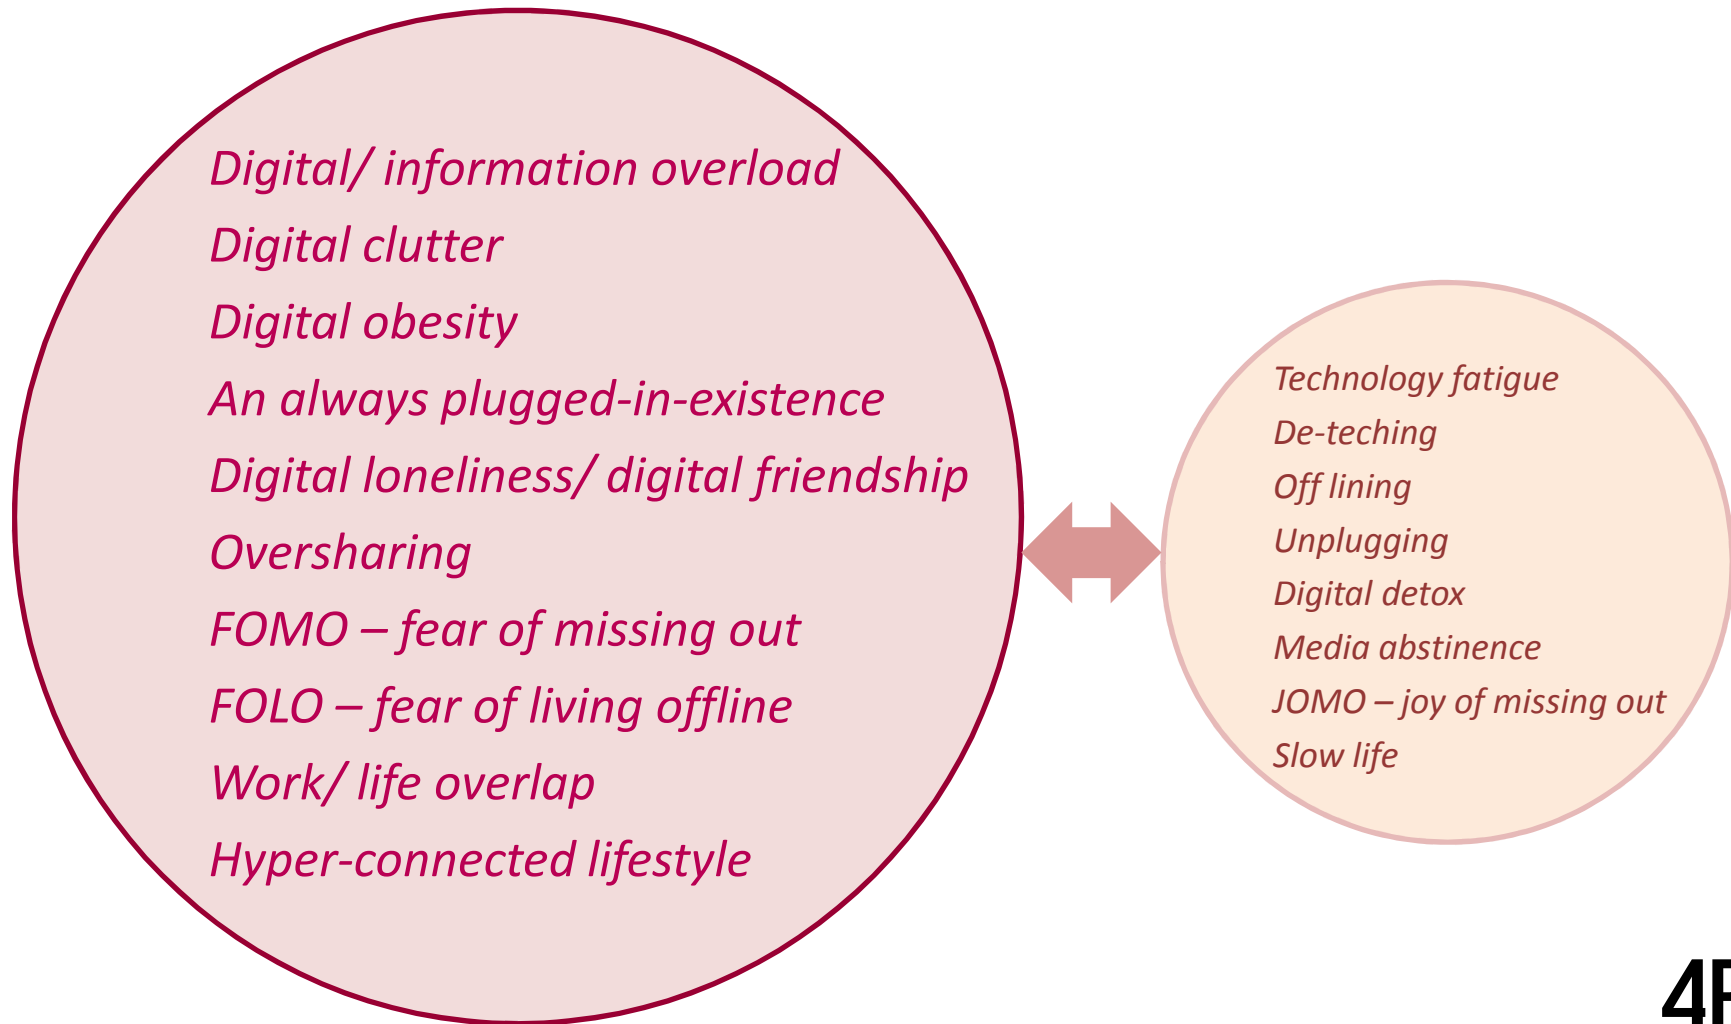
Digital/ information overload
Digital clutter
Digital obesity
An always plugged-in-existence
Digital loneliness/ digital friendship
Oversharing
FOMO – fear of missing out
FOLO – fear of living offline
Work/ life overlap
Hyper-connected lifestyle

Technology fatigue
De-teching
Off lining
Unplugging
Digital detox
Media abstinence
JOMO – joy of missing out
Slow life

4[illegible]